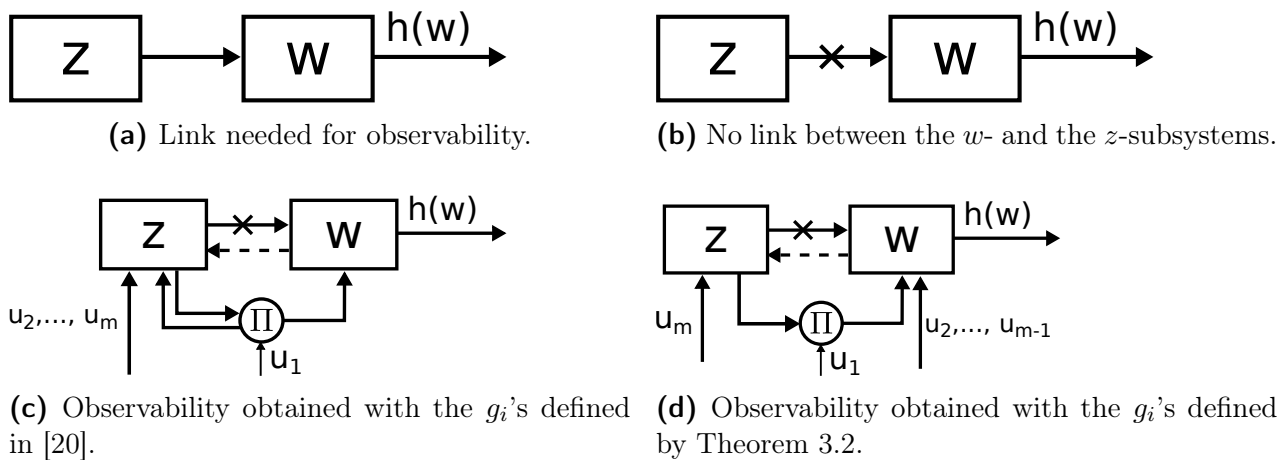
Z

W

h(w)

(a) Link needed for observability.

Z

W

h(w)

(b) No link between the $w$- and the $z$-subsystems.

Z

W

h(w)

$u_2, \ldots, u_m$

$\Pi$

$u_1$

(c) Observability obtained with the $g_i$'s defined in [20].

Z

W

h(w)

$u_m$

$\Pi$

$u_1$

$u_2, \ldots, u_{m-1}$

(d) Observability obtained with the $g_i$'s defined by Theorem 3.2.